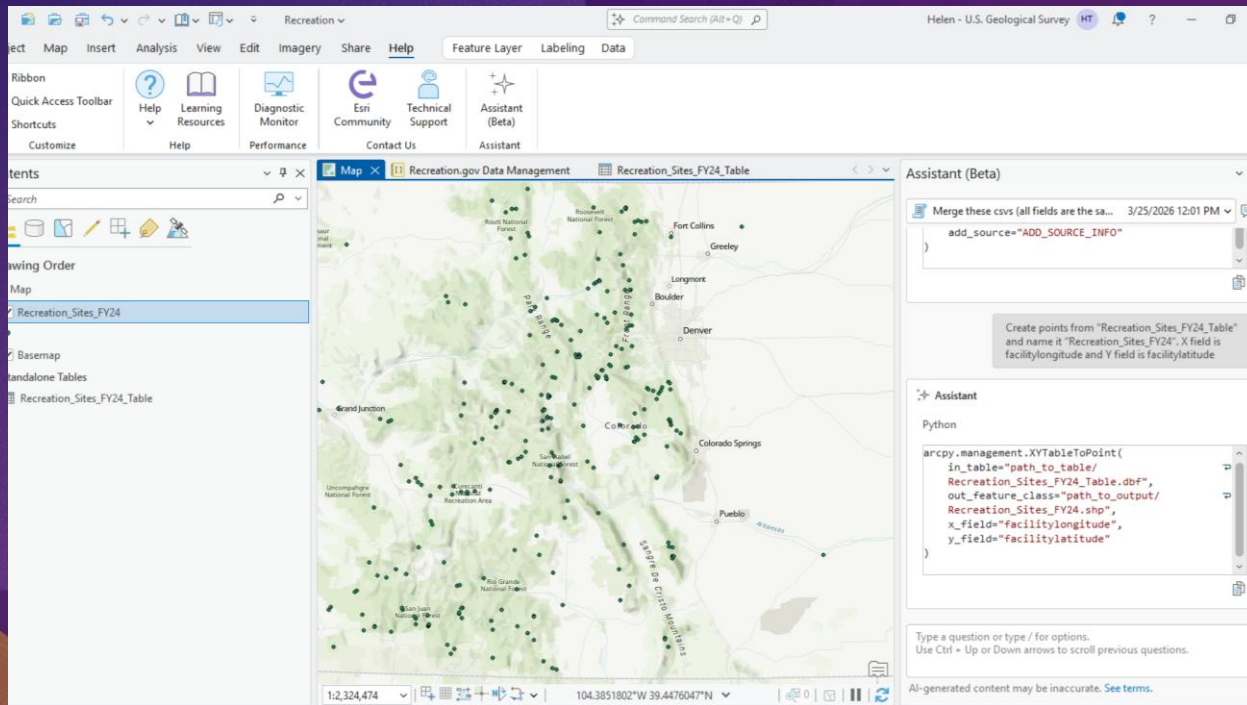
Recreation

Command Search (Alt+Q)

Helen - U.S. Geological Survey HT ?

ject Map Insert Analysis View Edit Imagery Share Help Feature Layer Labeling Data

Ribbon
Quick Access Toolbar
Shortcuts
Customize

Help
Learning Resources
Help

Diagnostic Monitor
Performance

Esri Community
Technical Support
Contact Us

Assistant (Beta)
Assistant

tents

earch

awing Order
Map
Recreation_Sites_FY24
Basemap
tandalone Tables
Recreation_Sites_FY24_Table

Map Recreation.gov Data Management Recreation_Sites_FY24_Table

Routt National Forest
Roosevelt National Forest
Fort Collins
Greeley
Longmont
Boulder
Park Range
Front Range
Denver
Grand Junction
Colorado
Colorado Springs
San Isabel National Forest
Uncompahgre National Forest
Curecanti National Recreation Area
Pueblo
Arkansas
Sangre De Cristo Mountains
Rio Grande National Forest
San Juan National Forest

1:2,324,474
104.3851802°W 39.4476047°N

Assistant (Beta)

Merge these csvs (all fields are the sa... 3/25/2026 12:01 PM

    add_source="ADD_SOURCE_INFO"
)

Create points from "Recreation_Sites_FY24_Table" and name it "Recreation_Sites_FY24". X field is facilitylongitude and Y field is facilitylatitude

Assistant

Python

arcpy.management.XYTableToPoint(
    in_table="path_to_table/Recreation_Sites_FY24_Table.dbf",
    out_feature_class="path_to_output/Recreation_Sites_FY24.shp",
    x_field="facilitylongitude",
    y_field="facilitylatitude"
)

Type a question or type / for options.
Use Ctrl + Up or Down arrows to scroll previous questions.

AI-generated content may be inaccurate. See terms.